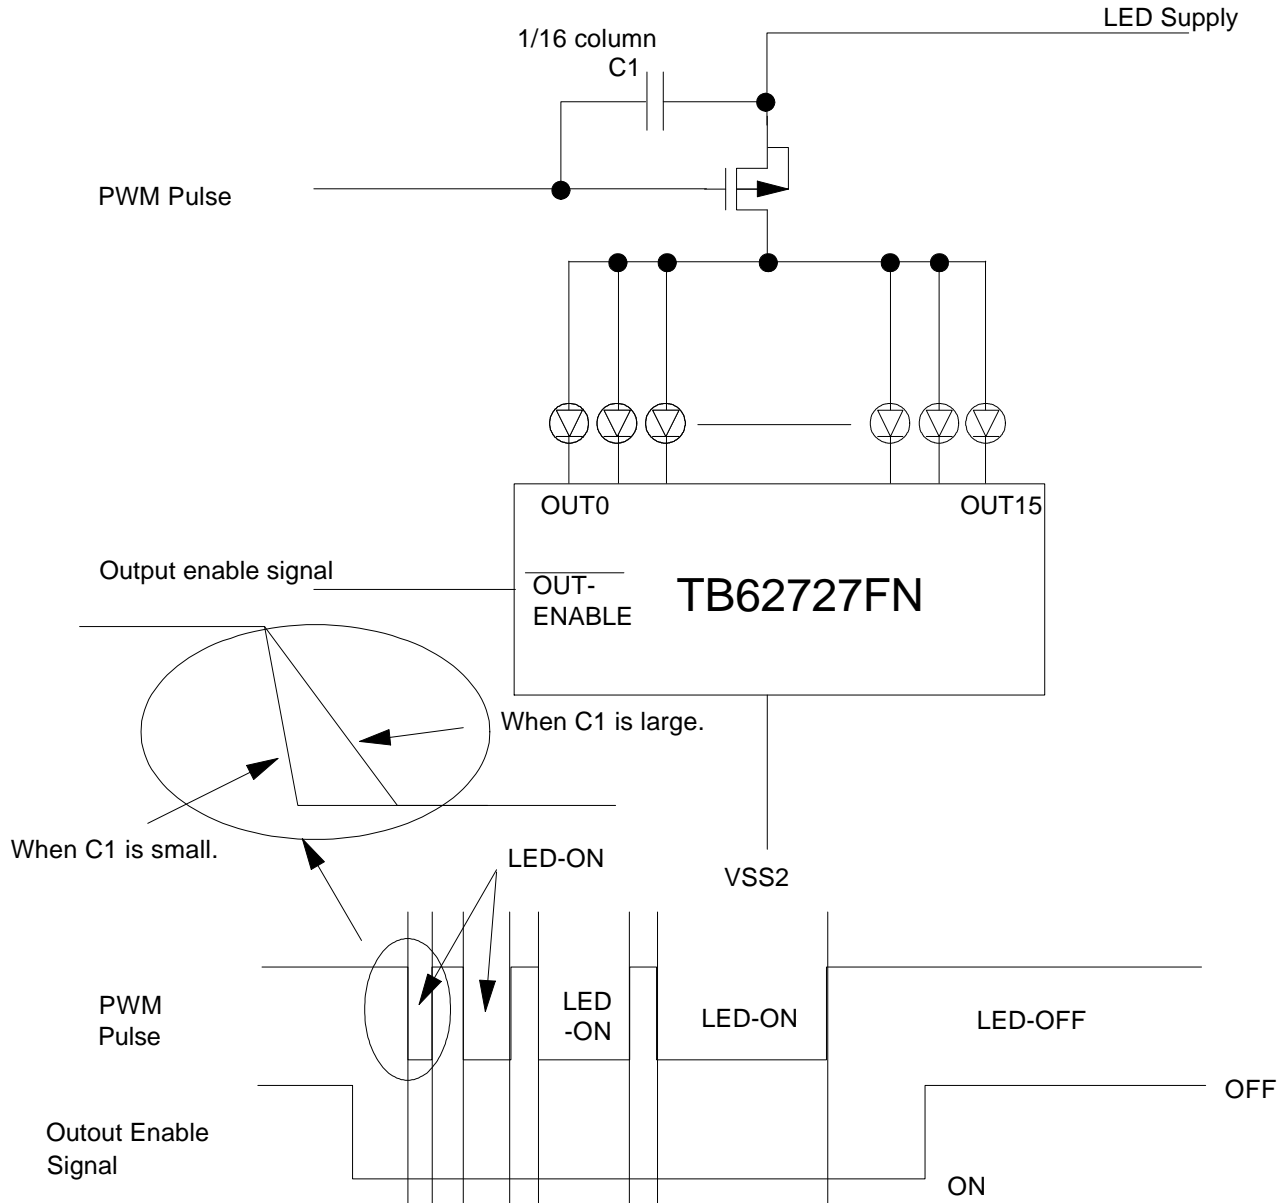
LED Supply

1/16 column
C1

PWM Pulse

OUT0

OUT15

Output enable signal

$\overline{\text{OUT-}}$
ENABLE

TB62727FN

When C1 is large.

When C1 is small.

LED-ON

VSS2

PWM
Pulse

LED
-ON

LED-ON

LED-OFF

OFF

Outout Enable
Signal

ON